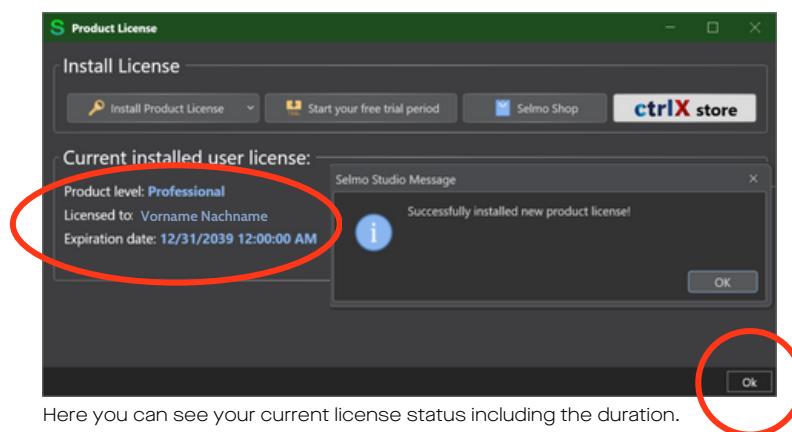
S Product License

Install License

Install Product License

Start your free trial period

Selmo Shop

ctrlX store

Current installed user license:

Product level: Professional

Licensed to: Vorname Nachname

Expiration date: 12/31/2039 12:00:00 AM

Selmo Studio Message

Successfully installed new product license!

OK

Ok

Here you can see your current license status including the duration.